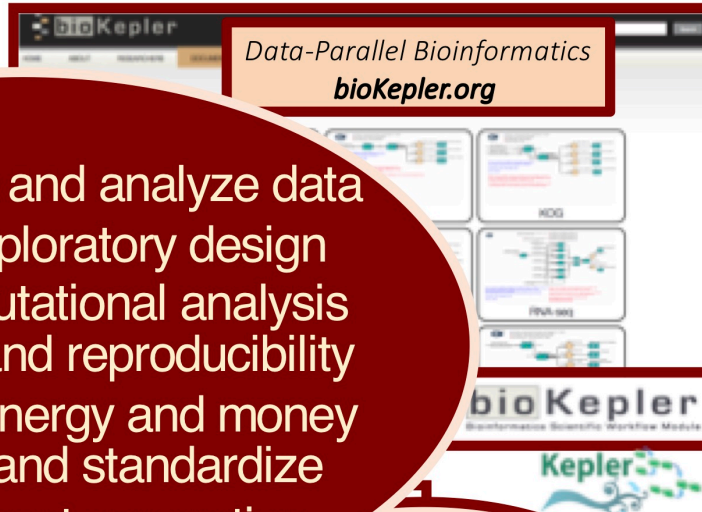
bioKepler

Data-Parallel Bioinformatics
bioKepler.org

and analyze data
ploratory design
utational analysis
nd reproducibility
nergy and money
and standardize

KOG

RNA-seq

bioKepler
Bioinformatics Scientific Workflow Module

Kepler